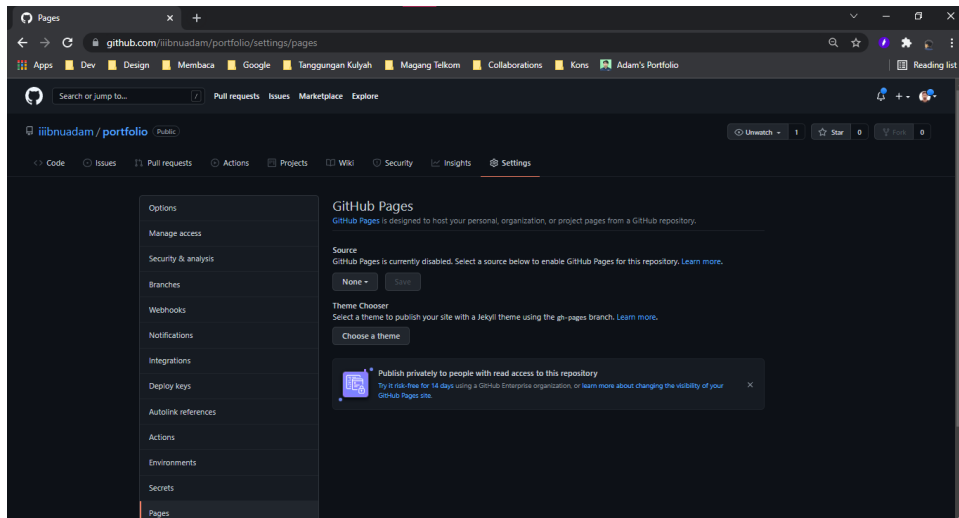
Pages ×
github.com/iiibnuadam/portfolio/settings/pages
Apps Dev Design Membaca Google Tanggungan Kulyah Magang Telkom Collaborations Kons Adam's Portfolio Reading list

Search or jump to... / Pull requests Issues Marketplace Explore

iiibnuadam / portfolio Public
Unwatch 1 Star 0 Fork 0

Code Issues Pull requests Actions Projects Wiki Security Insights Settings

Options
Manage access
Security & analysis
Branches
Webhooks
Notifications
Integrations
Deploy keys
Autolink references
Actions
Environments
Secrets
Pages

GitHub Pages
GitHub Pages is designed to host your personal, organization, or project pages from a GitHub repository.

Source
GitHub Pages is currently disabled. Select a source below to enable GitHub Pages for this repository. Learn more.
None Save

Theme Chooser
Select a theme to publish your site with a Jekyll theme using the gh-pages branch. Learn more.
Choose a theme

Publish privately to people with read access to this repository
Try it risk-free for 14 days using a GitHub Enterprise organization, or learn more about changing the visibility of your GitHub Pages site.